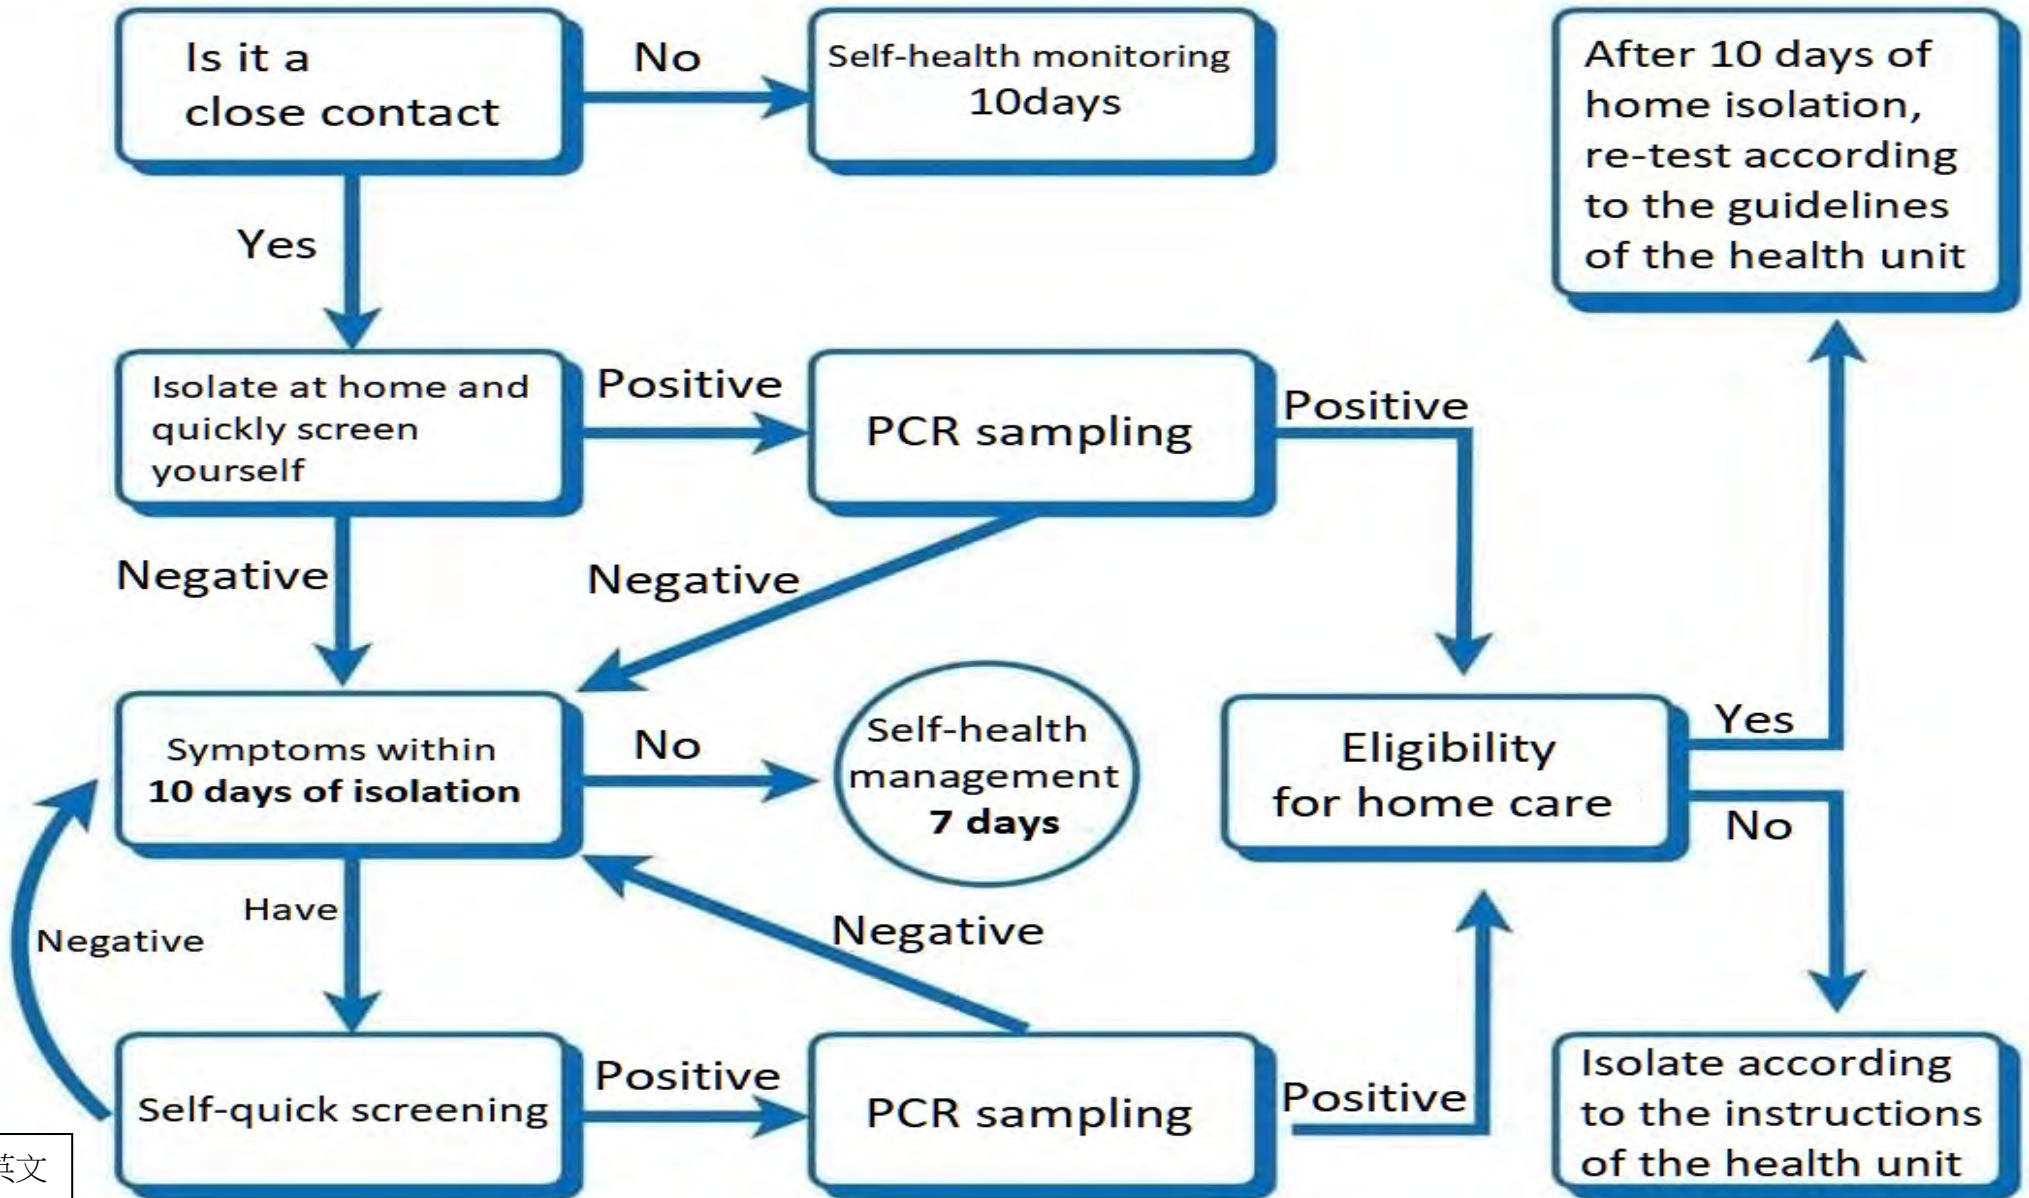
Is it a close contact

No

Self-health monitoring 10days

After 10 days of home isolation, re-test according to the guidelines of the health unit

Yes

Isolate at home and quickly screen yourself

Positive

PCR sampling

Positive

Negative

Negative

Symptoms within **10 days of isolation**

No

Self-health management **7 days**

Eligibility for home care

Yes

No

Have

Negative

Negative

Self-quick screening

Positive

PCR sampling

Positive

Isolate according to the instructions of the health unit

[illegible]文